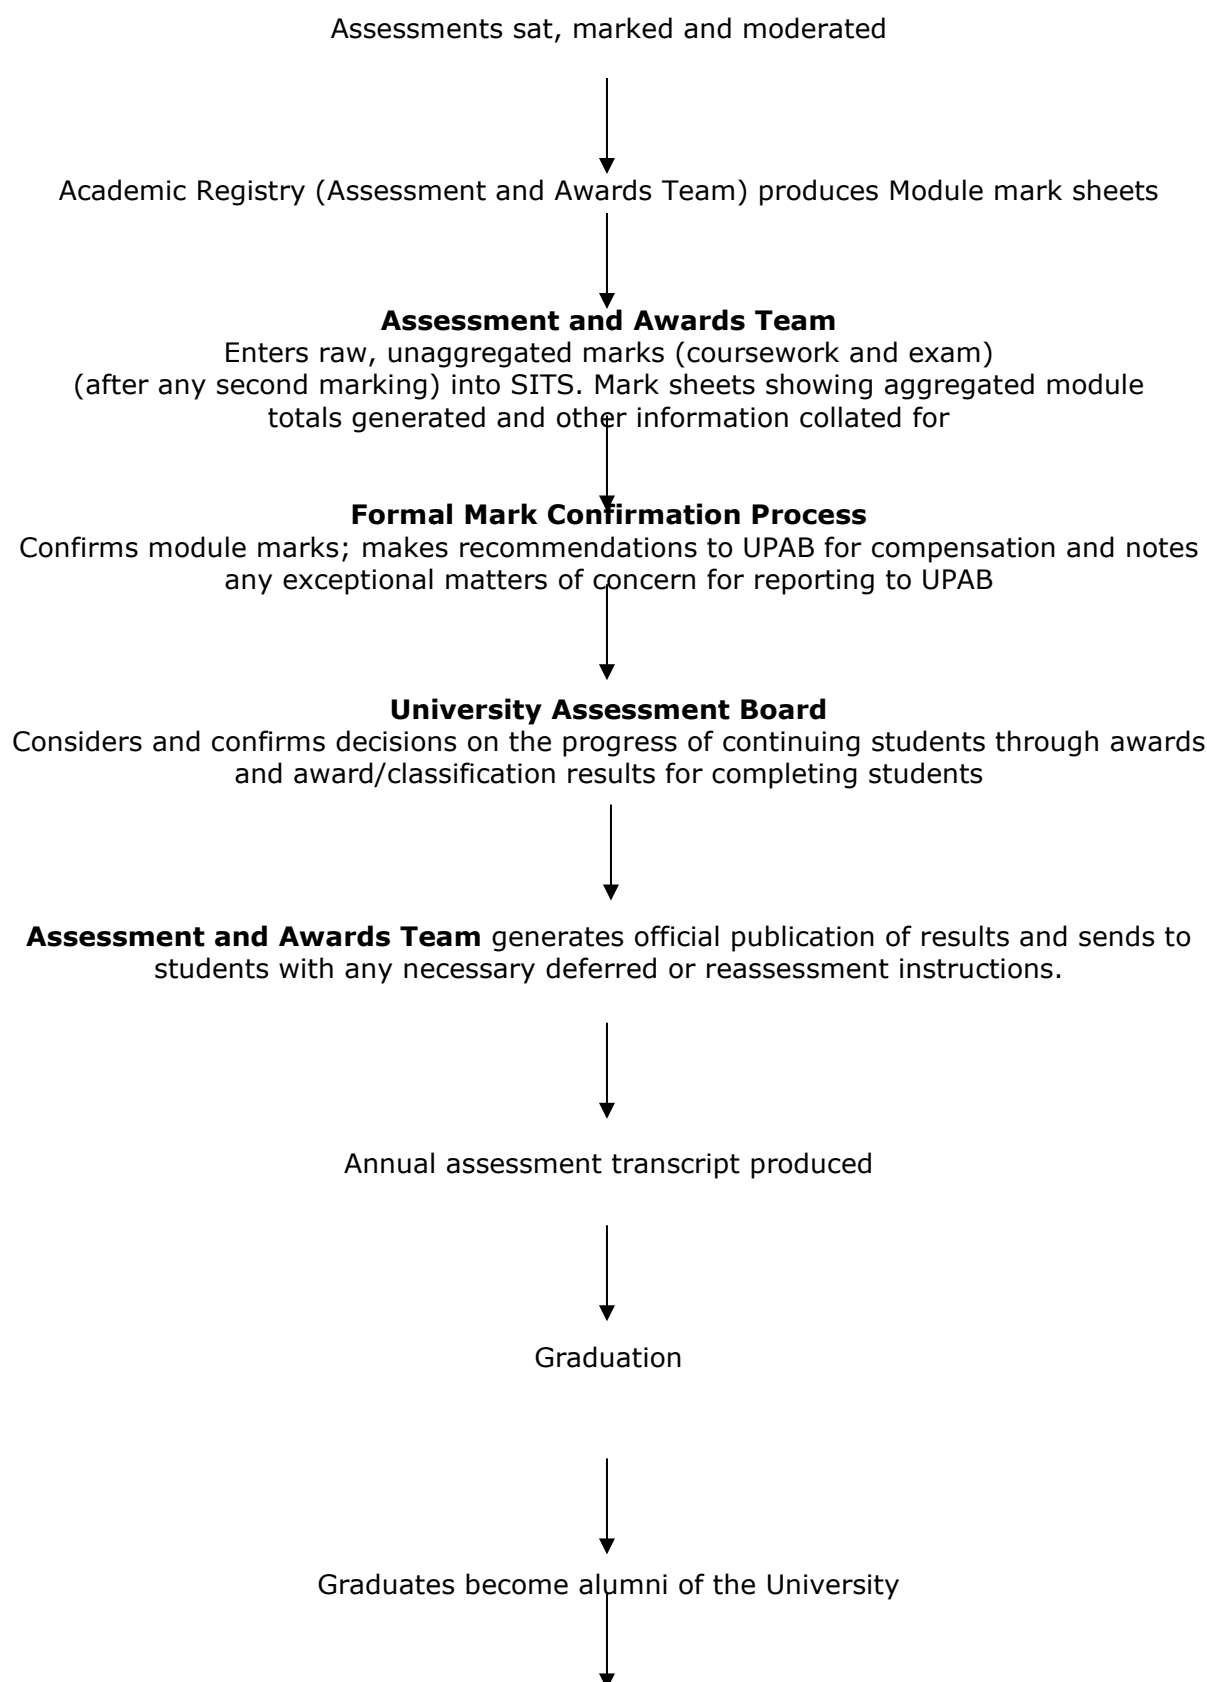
Assessments sat, marked and moderated

Academic Registry (Assessment and Awards Team) produces Module mark sheets

**Assessment and Awards Team**
Enters raw, unaggregated marks (coursework and exam) (after any second marking) into SITS. Mark sheets showing aggregated module totals generated and other information collated for

**Formal Mark Confirmation Process**
Confirms module marks; makes recommendations to UPAB for compensation and notes any exceptional matters of concern for reporting to UPAB

**University Assessment Board**
Considers and confirms decisions on the progress of continuing students through awards and award/classification results for completing students

**Assessment and Awards Team** generates official publication of results and sends to students with any necessary deferred or reassessment instructions.

Annual assessment transcript produced

Graduation

Graduates become alumni of the University